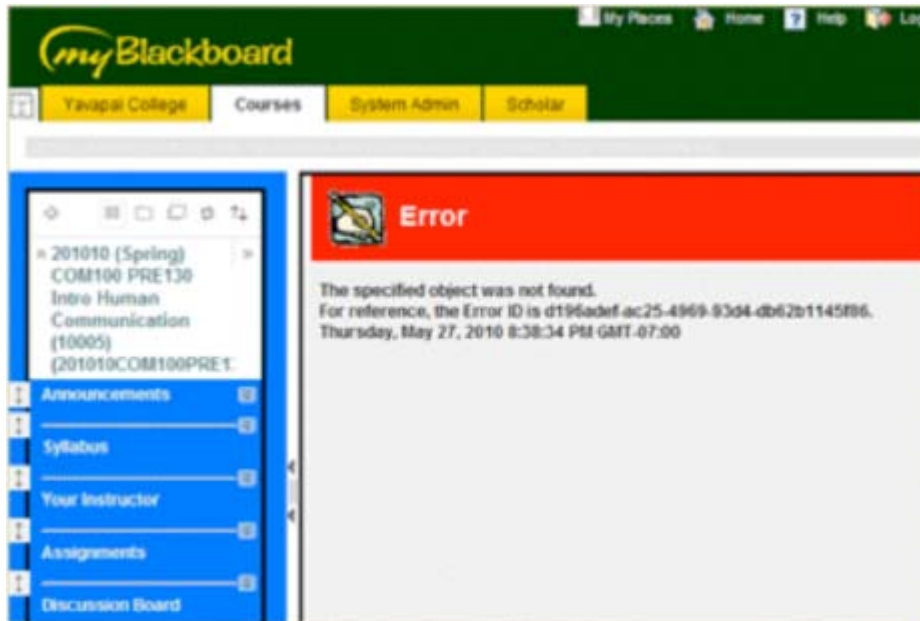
My Places Home Help Lo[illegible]

myBlackboard

Yavapai College Courses System Admin Scholar

201010 (Spring) COM100 PRE130 Intro Human Communication (10005) (201010COM100PRE1:

Announcements

Syllabus

Your Instructor

Assignments

Discussion Board

Error

The specified object was not found.
For reference, the Error ID is d196adef-ac25-4969-93d4-db62b1145f86.
Thursday, May 27, 2010 8:38:34 PM GMT-07:00